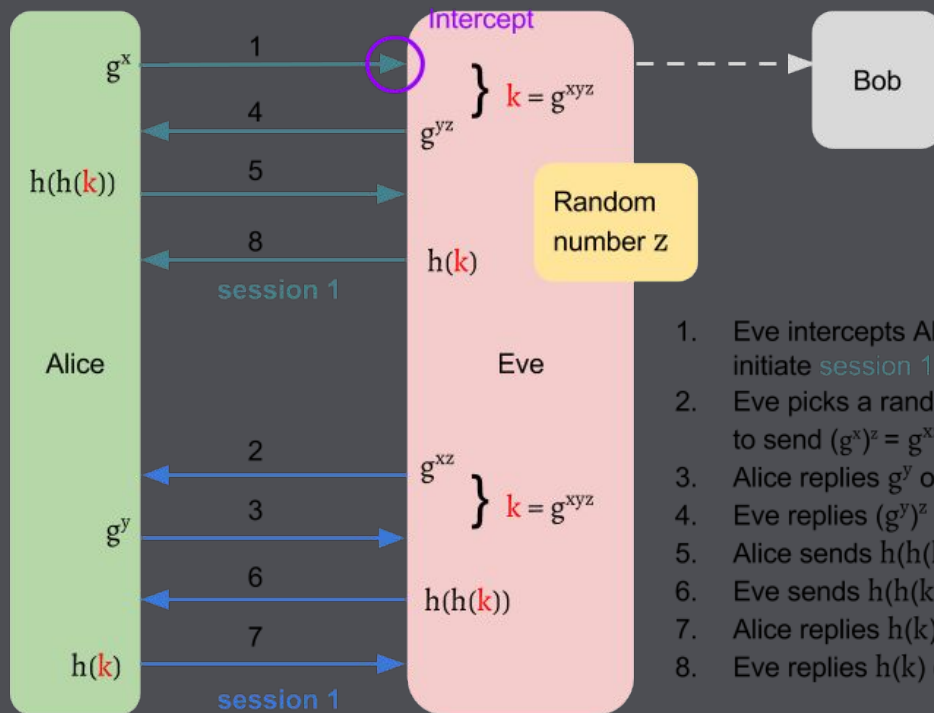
Intercept

$g^x$

1

4

$g^{yz}$

$k = g^{xyz}$

Bob

$h(h(k))$

5

Random number z

8

$h(k)$

session 1

Alice

Eve

2

$g^{xz}$

$k = g^{xyz}$

3

$g^y$

6

$h(h(k))$

7

$h(k)$

session 1

1. Eve intercepts Al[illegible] initiate session 1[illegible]
2. Eve picks a rand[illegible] to send $(g^x)^z = g^x$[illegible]
3. Alice replies $g^y$ o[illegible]
4. Eve replies $(g^y)^z$ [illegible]
5. Alice sends $h(h($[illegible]
6. Eve sends $h(h(k$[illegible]
7. Alice replies $h(k)$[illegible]
8. Eve replies $h(k)$ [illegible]